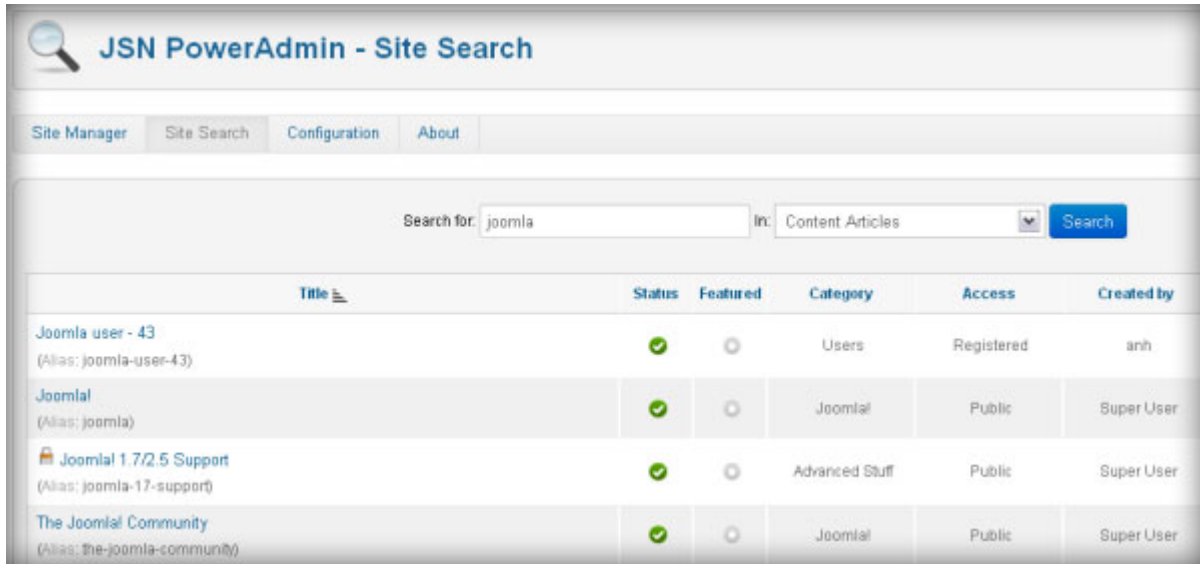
JSN PowerAdmin - Site Search

Site Manager | Site Search | Configuration | About

Search for: joomla In: Content Articles Search

| Title | Status | Featured | Category | Access | Created by |
|---|---|---|---|---|---|
| Joomla user - 43 (Alias: joomla-user-43) | | | Users | Registered | anh |
| Joomla! (Alias: joomla) | | | Joomla! | Public | Super User |
| Joomla! 1.7/2.5 Support (Alias: joomla-17-support) | | | Advanced Stuff | Public | Super User |
| The Joomla! Community (Alias: the-joomla-community) | | | Joomla! | Public | Super User |